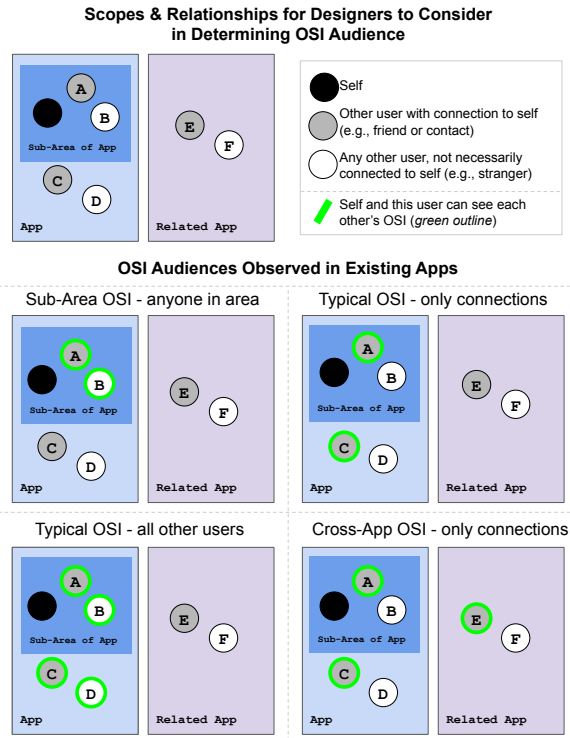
Scopes & Relationships for Designers to Consider in Determining OSI Audience

A
B
Sub-Area of App
C
D
App

E
F
Related App

Self
Other user with connection to self (e.g., friend or contact)
Any other user, not necessarily connected to self (e.g., stranger)
Self and this user can see each other's OSI (*green outline*)

OSI Audiences Observed in Existing Apps

Sub-Area OSI - anyone in area

A
B
Sub-Area of App
C
D
App

E
F
Related App

Typical OSI - only connections

A
B
Sub-Area of App
C
D
App

E
F
Related App

Typical OSI - all other users

A
B
Sub-Area of App
C
D
App

E
F
Related App

Cross-App OSI - only connections

A
B
Sub-Area of App
C
D
App

E
F
Related App